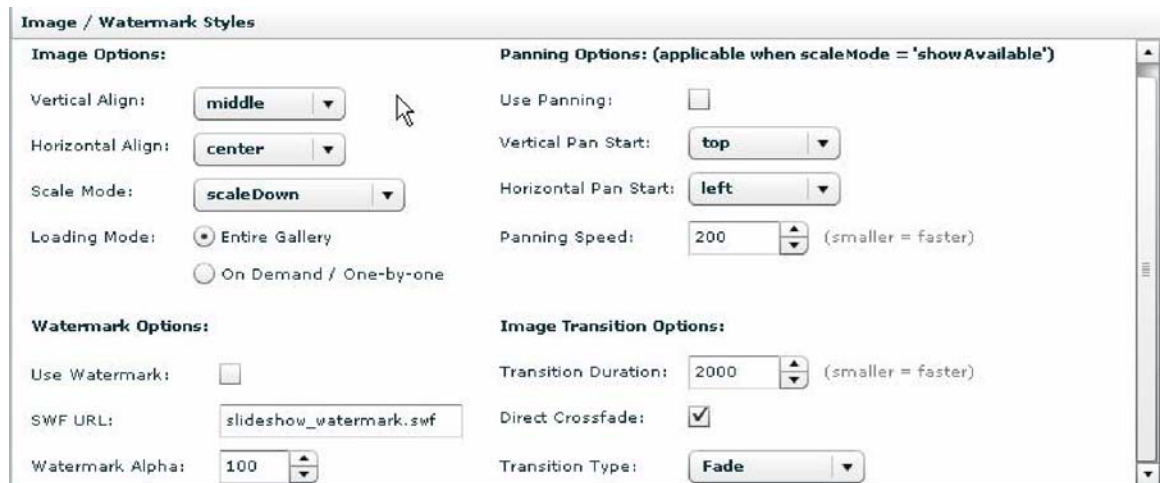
Image / Watermark Styles

Image Options:

Vertical Align: middle

Horizontal Align: center

Scale Mode: scaleDown

Loading Mode: Entire Gallery

On Demand / One-by-one

Watermark Options:

Use Watermark:

SWF URL: slideshow_watermark.swf

Watermark Alpha: 100

Panning Options: (applicable when scaleMode = 'showAvailable')

Use Panning:

Vertical Pan Start: top

Horizontal Pan Start: left

Panning Speed: 200 (smaller = faster)

Image Transition Options:

Transition Duration: 2000 (smaller = faster)

Direct Crossfade:

Transition Type: Fade